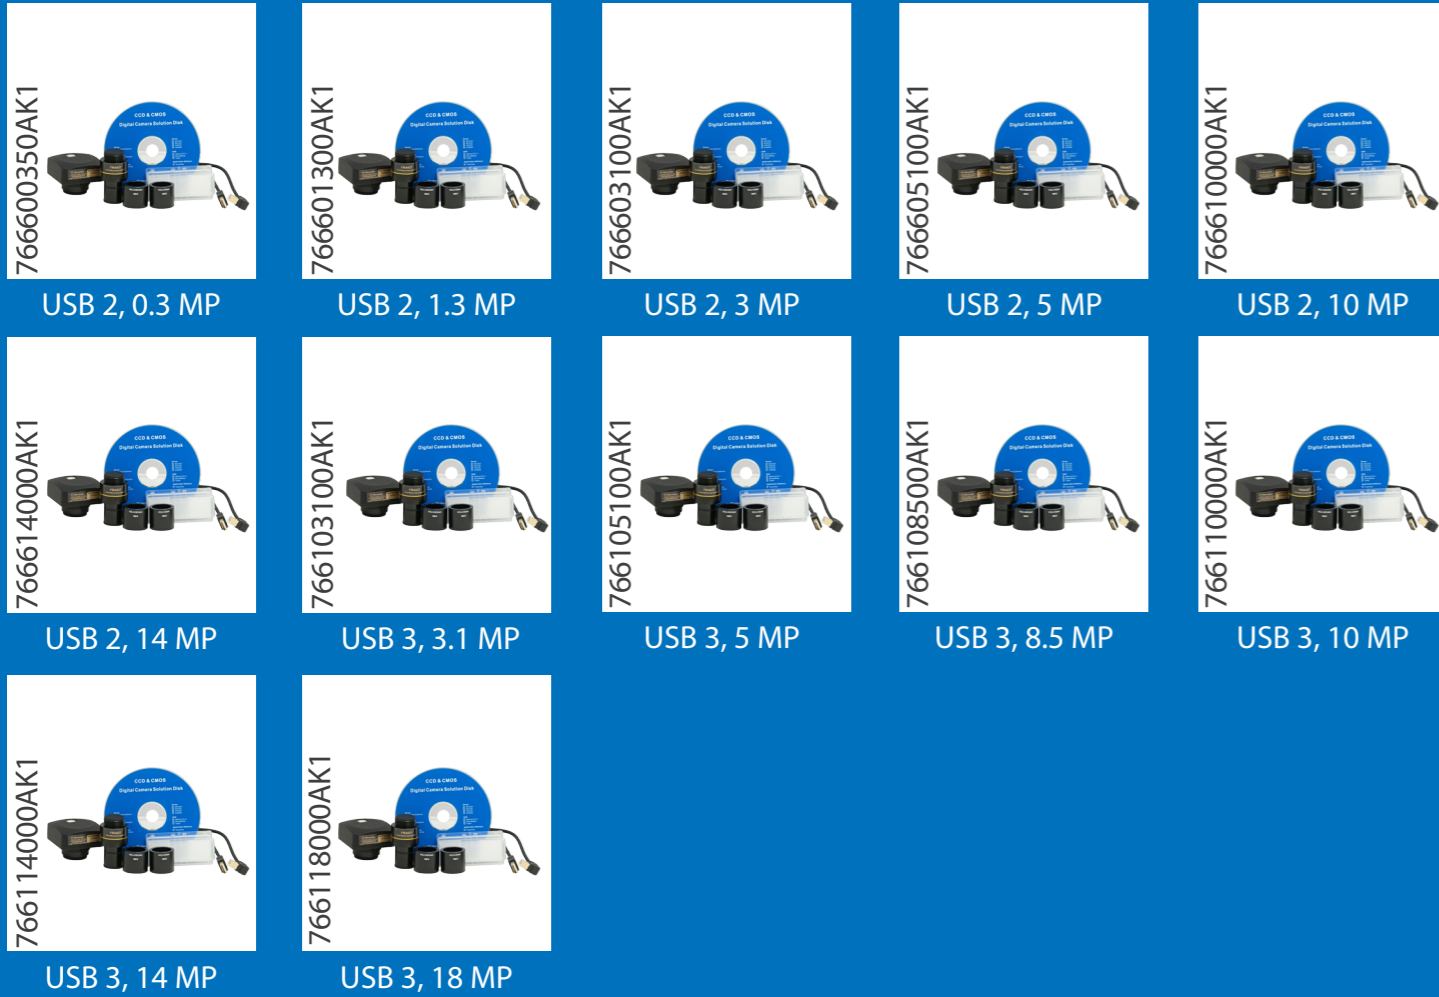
766600350AK1
CCD & CMOS
Digital Camera Solution Disk
USB 2, 0.3 MP

766601300AK1
CCD & CMOS
Digital Camera Solution Disk
USB 2, 1.3 MP

766603100AK1
CCD & CMOS
Digital Camera Solution Disk
USB 2, 3 MP

766605100AK1
CCD & CMOS
Digital Camera Solution Disk
USB 2, 5 MP

766610000AK1
CCD & CMOS
Digital Camera Solution Disk
USB 2, 10 MP

766614000AK1
CCD & CMOS
Digital Camera Solution Disk
USB 2, 14 MP

766103100AK1
CCD & CMOS
Digital Camera Solution Disk
USB 3, 3.1 MP

766105100AK1
CCD & CMOS
Digital Camera Solution Disk
USB 3, 5 MP

766108500AK1
CCD & CMOS
Digital Camera Solution Disk
USB 3, 8.5 MP

766110000AK1
CCD & CMOS
Digital Camera Solution Disk
USB 3, 10 MP

766114000AK1
CCD & CMOS
Digital Camera Solution Disk
USB 3, 14 MP

766118000AK1
CCD & CMOS
Digital Camera Solution Disk
USB 3, 18 MP